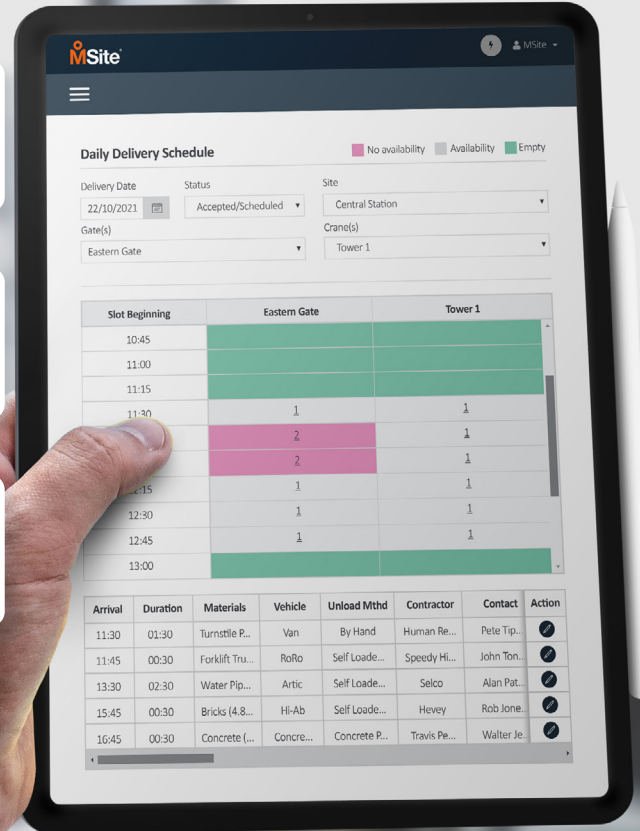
MSite

MSite

Daily Delivery Schedule

No availability Availability Empty

Delivery Date
22/10/2021

Status
Accepted/Scheduled

Site
Central Station

Gate(s)
Eastern Gate

Crane(s)
Tower 1

| Slot Beginning | Eastern Gate | Tower 1 |
|---|---|---|
| 10:45 | | |
| 11:00 | | |
| 11:15 | | |
| 11:30 | 1 | 1 |
| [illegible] | 2 | 1 |
| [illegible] | 2 | 1 |
| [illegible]:15 | 1 | 1 |
| 12:30 | 1 | 1 |
| 12:45 | 1 | 1 |
| 13:00 | | |

| Arrival | Duration | Materials | Vehicle | Unload Mthd | Contractor | Contact | Action |
|---|---|---|---|---|---|---|---|
| 11:30 | 01:30 | Turnstile P... | Van | By Hand | Human Re... | Pete Tip... | |
| 11:45 | 00:30 | Forklift Tru... | RoRo | Self Loade... | Speedy Hi... | John Ton... | |
| 13:30 | 02:30 | Water Pip... | Artic | Self Loade... | Selco | Alan Pat... | |
| 15:45 | 00:30 | Bricks (4.8... | Hi-Ab | Self Loade... | Hevey | Rob Jone... | |
| 16:45 | 00:30 | Concrete (... | Concre... | Concrete P... | Travis Pe... | Walter Je... | |